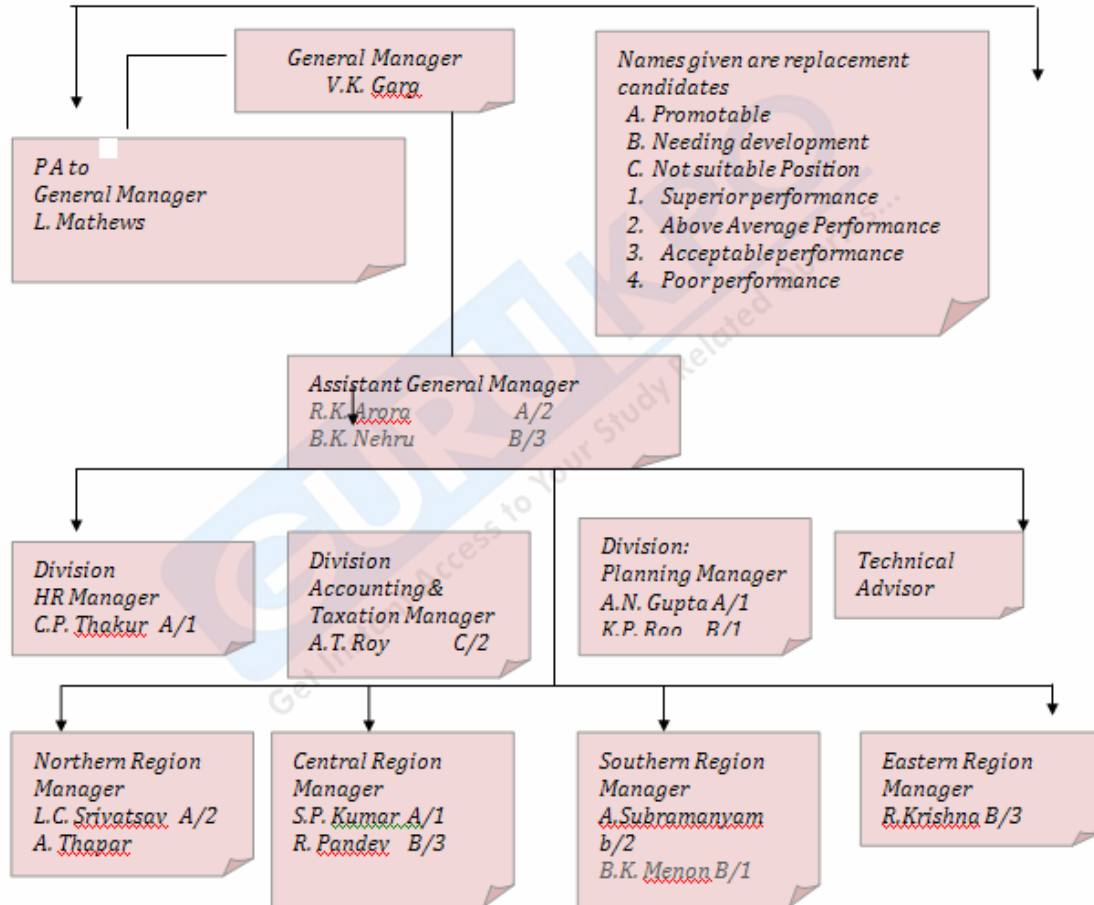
General Manager
V.K. Garg

Names given are replacement candidates
A. Promotable
B. Needing development
C. Not suitable Position
1. Superior performance
2. Above Average Performance
3. Acceptable performance
4. Poor performance

P A to
General Manager
L. Mathews

Assistant General Manager
R.K. Arora A/2
B.K. Nehru B/3

Division
HR Manager
C.P. Thakur A/1

Division
Accounting & Taxation Manager
A.T. Roy C/2

Division:
Planning Manager
A.N. Gupta A/1
K.P. Rao B/1

Technical Advisor

Northern Region Manager
L.C. Srivatsav A/2
A. Thapar

Central Region Manager
S.P. Kumar A/1
R. Pandey B/3

Southern Region Manager
A.Subramanyam b/2
B.K. Menon B/1

Eastern Region Manager
R.Krishna B/3

GURUKPO
Get Instant Access to Your Study Related Queries